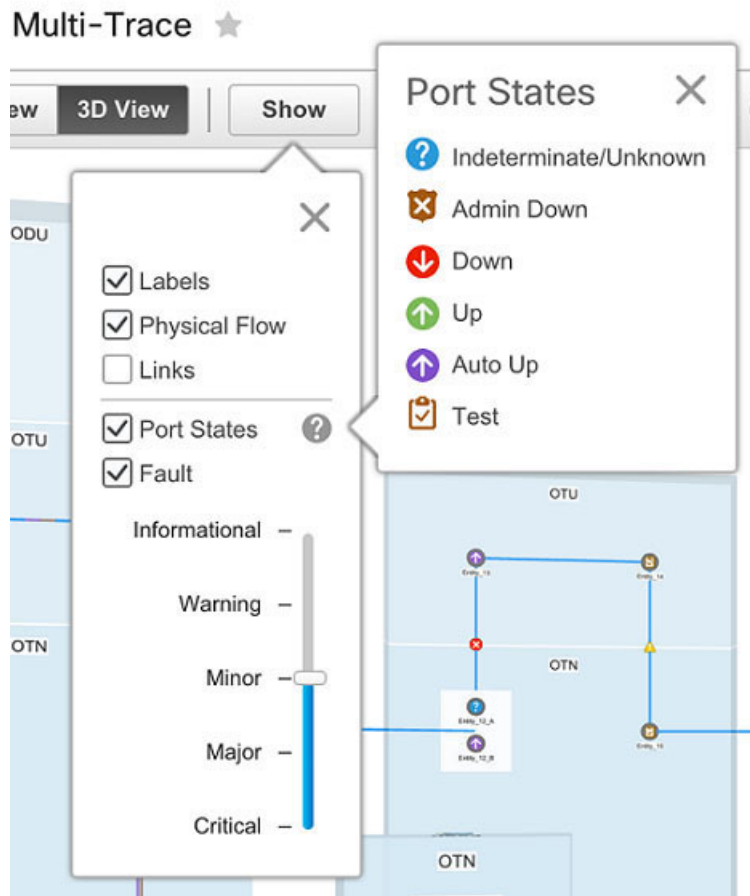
Multi-Trace

ew 3D View Show

ODU

Labels
Physical Flow
Links
Port States
Fault

Informational
Warning
Minor
Major
Critical

OTU

OTN

Port States

Indeterminate/Unknown
Admin Down
Down
Up
Auto Up
Test

OTU

Entity_1s
Entity_1a

OTN

Entity_12_A
Entity_12_B
Entity_16

OTN